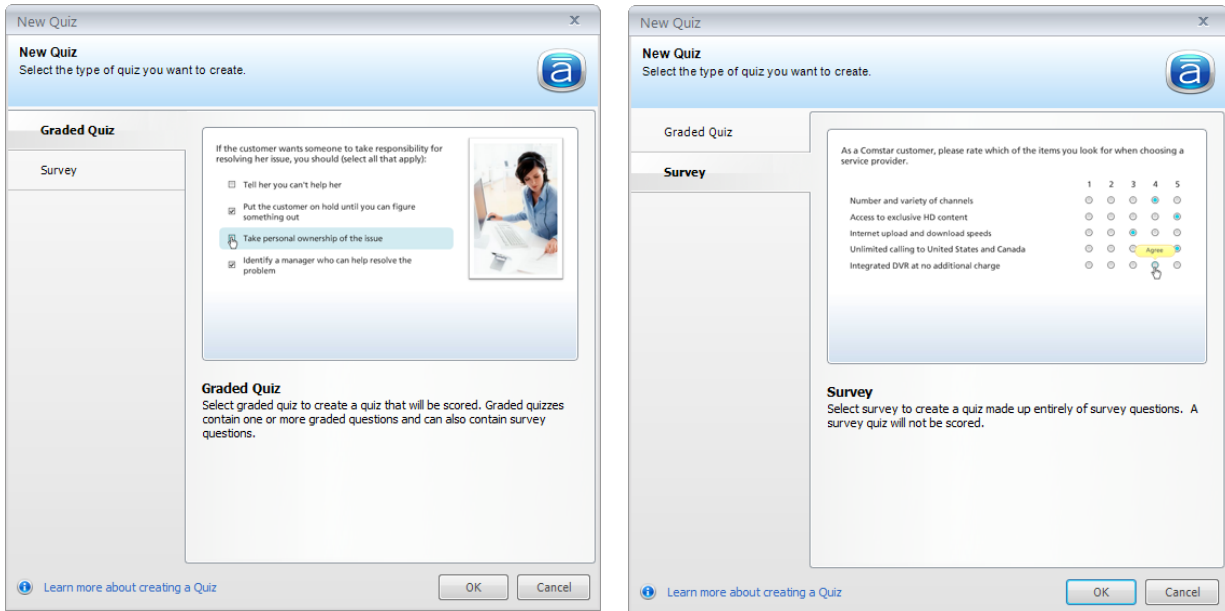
New Quiz x

New Quiz
Select the type of quiz you want to create.

Graded Quiz

Survey

If the customer wants someone to take responsibility for resolving her issue, you should (select all that apply):

Tell her you can't help her

Put the customer on hold until you can figure something out

Take personal ownership of the issue

Identify a manager who can help resolve the problem

Graded Quiz
Select graded quiz to create a quiz that will be scored. Graded quizzes contain one or more graded questions and can also contain survey questions.

Learn more about creating a Quiz

OK Cancel

New Quiz x

New Quiz
Select the type of quiz you want to create.

Graded Quiz

Survey

As a Comstar customer, please rate which of the items you look for when choosing a service provider.

| | 1 | 2 | 3 | 4 | 5 |
|---|---|---|---|---|---|
| Number and variety of channels | | | | | |
| Access to exclusive HD content | | | | | |
| Internet upload and download speeds | | | | | |
| Unlimited calling to United States and Canada | | | | Agree | |
| Integrated DVR at no additional charge | | | | | |

Survey
Select survey to create a quiz made up entirely of survey questions. A survey quiz will not be scored.

Learn more about creating a Quiz

OK Cancel